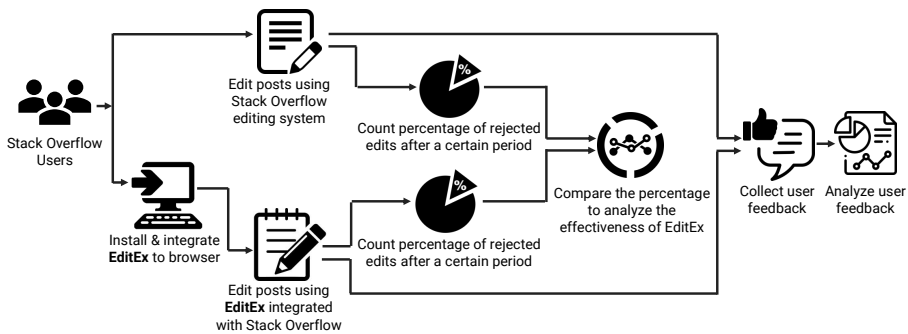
Stack Overflow Users

Edit posts using Stack Overflow editing system

Count percentage of rejected edits after a certain period

Install & integrate **EditEx** to browser

Edit posts using **EditEx** integrated with Stack Overflow

Count percentage of rejected edits after a certain period

Compare the percentage to analyze the effectiveness of EditEx

Collect user feedback

Analyze user feedback